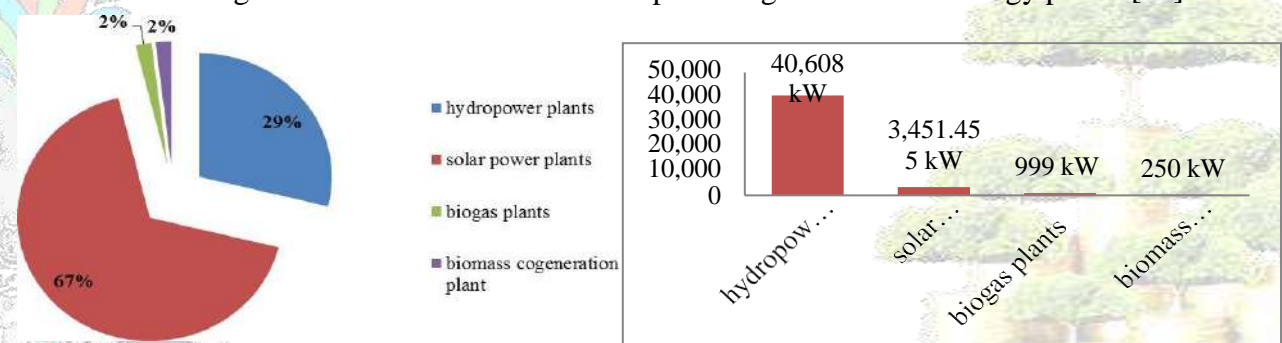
2% 2%

29%

67%

hydropower plants

solar power plants

biogas plants

biomass cogeneration plant

50,000
40,000
30,000
20,000
10,000
0

40,608 kW

3,451.45 5 kW

999 kW

250 kW

hydropow…

solar…

biogas plants

biomass…